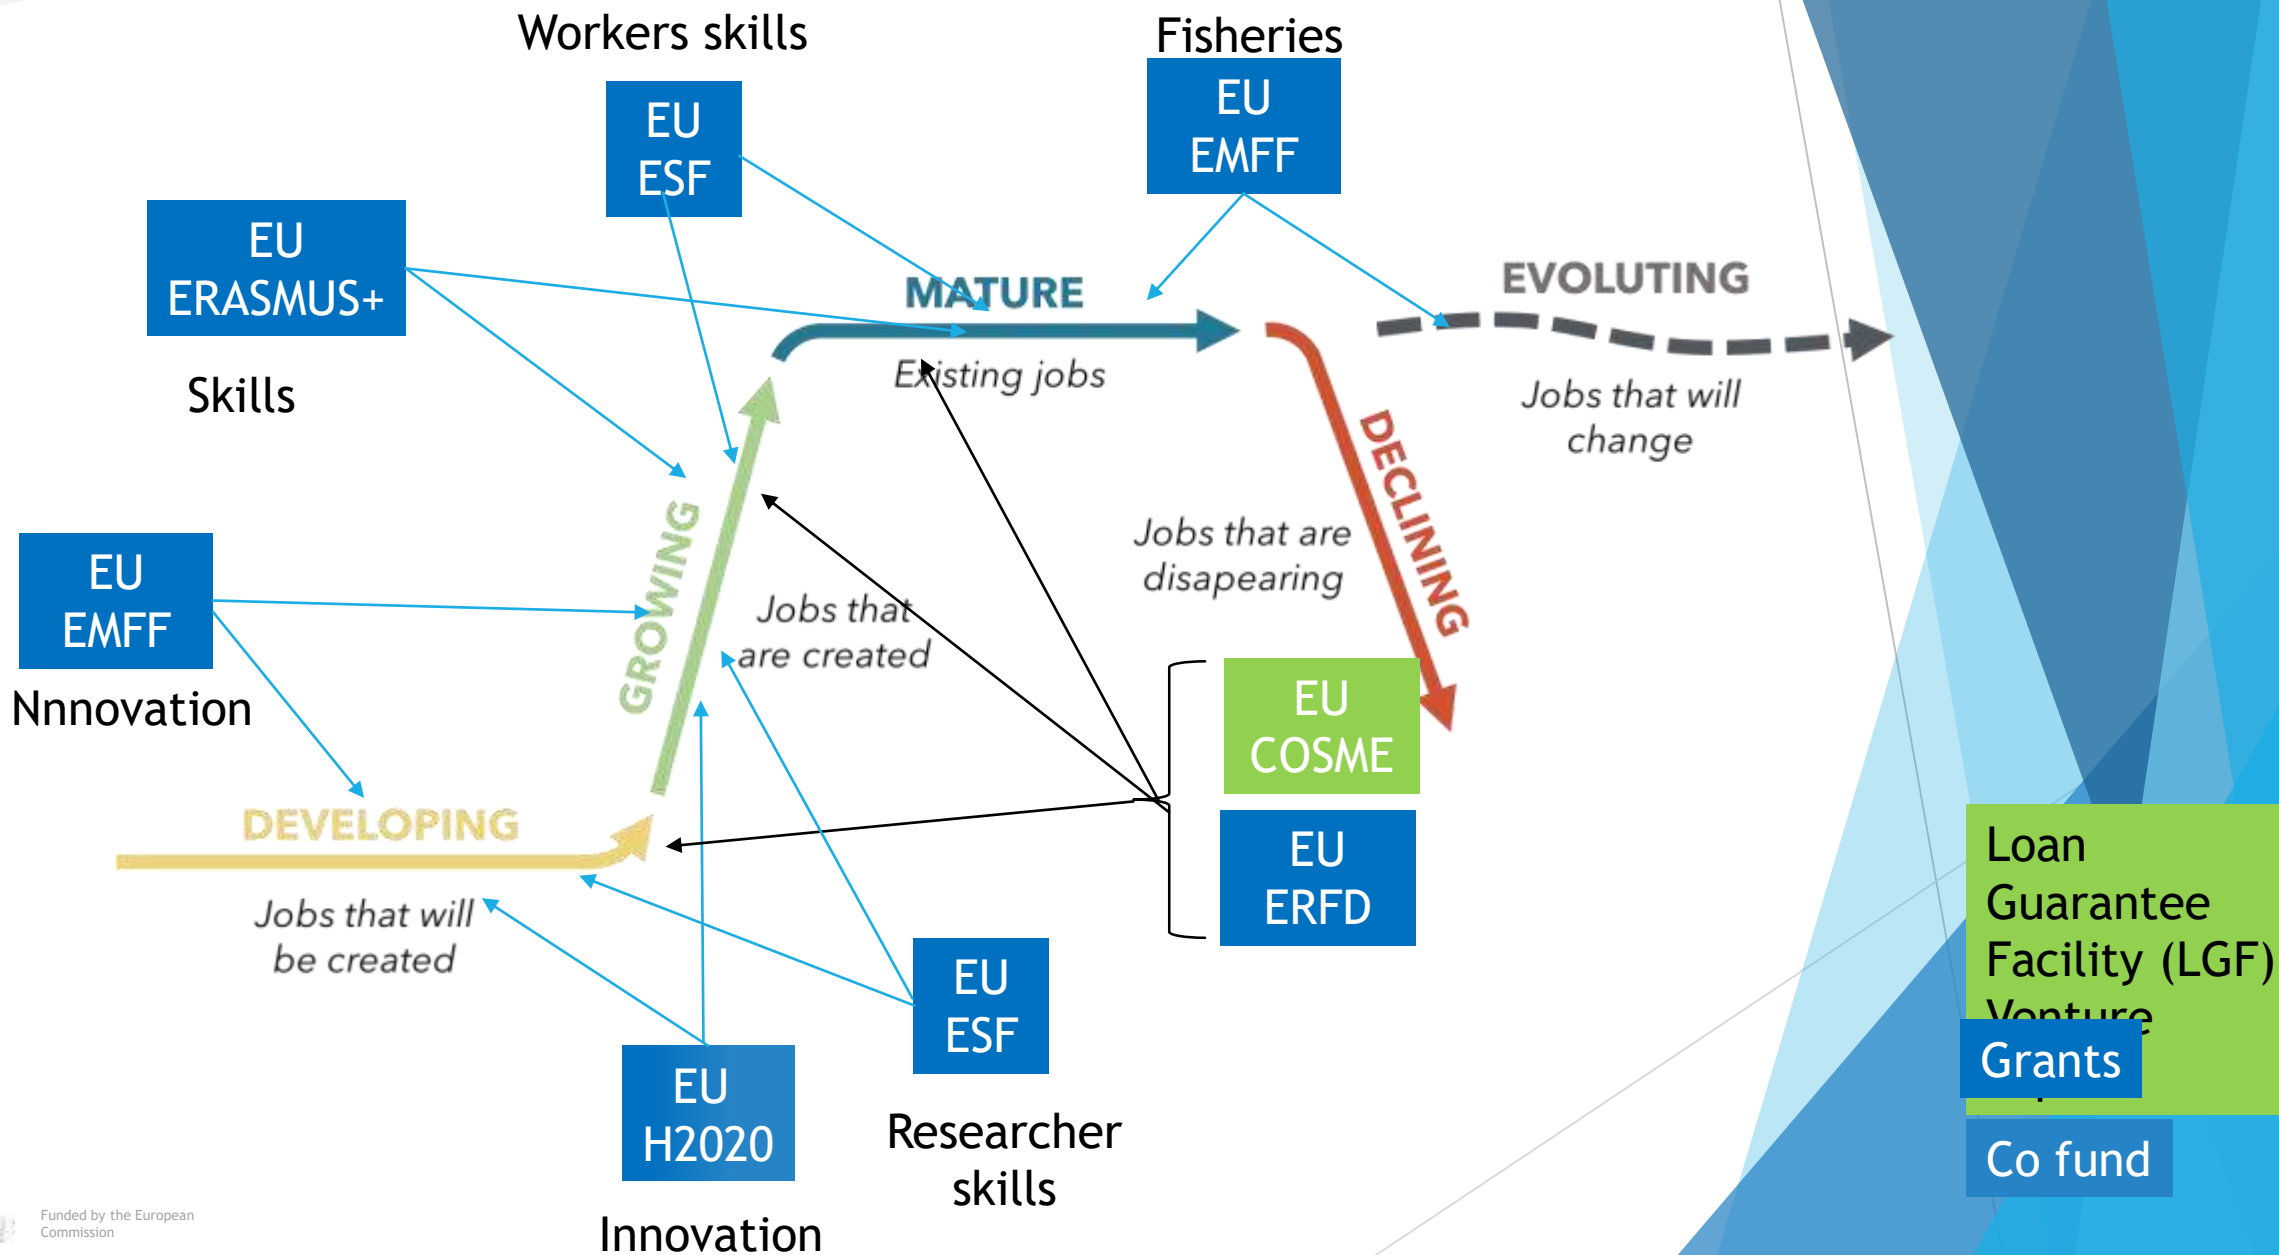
Workers skills

EU ESF

Fisheries

EU EMFF

EU ERASMUS+

Skills

MATURE

Existing jobs

EVOLUTING

Jobs that will change

DECLINING

Jobs that are disapearing

GROWING

Jobs that are created

EU EMFF

Nnnovation

DEVELOPING

Jobs that will be created

EU COSME

EU ERFD

Loan Guarantee Facility (LGF) Venture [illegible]

Grants

Co fund

EU ESF

Researcher skills

EU H2020

Innovation

Funded by the European Commission